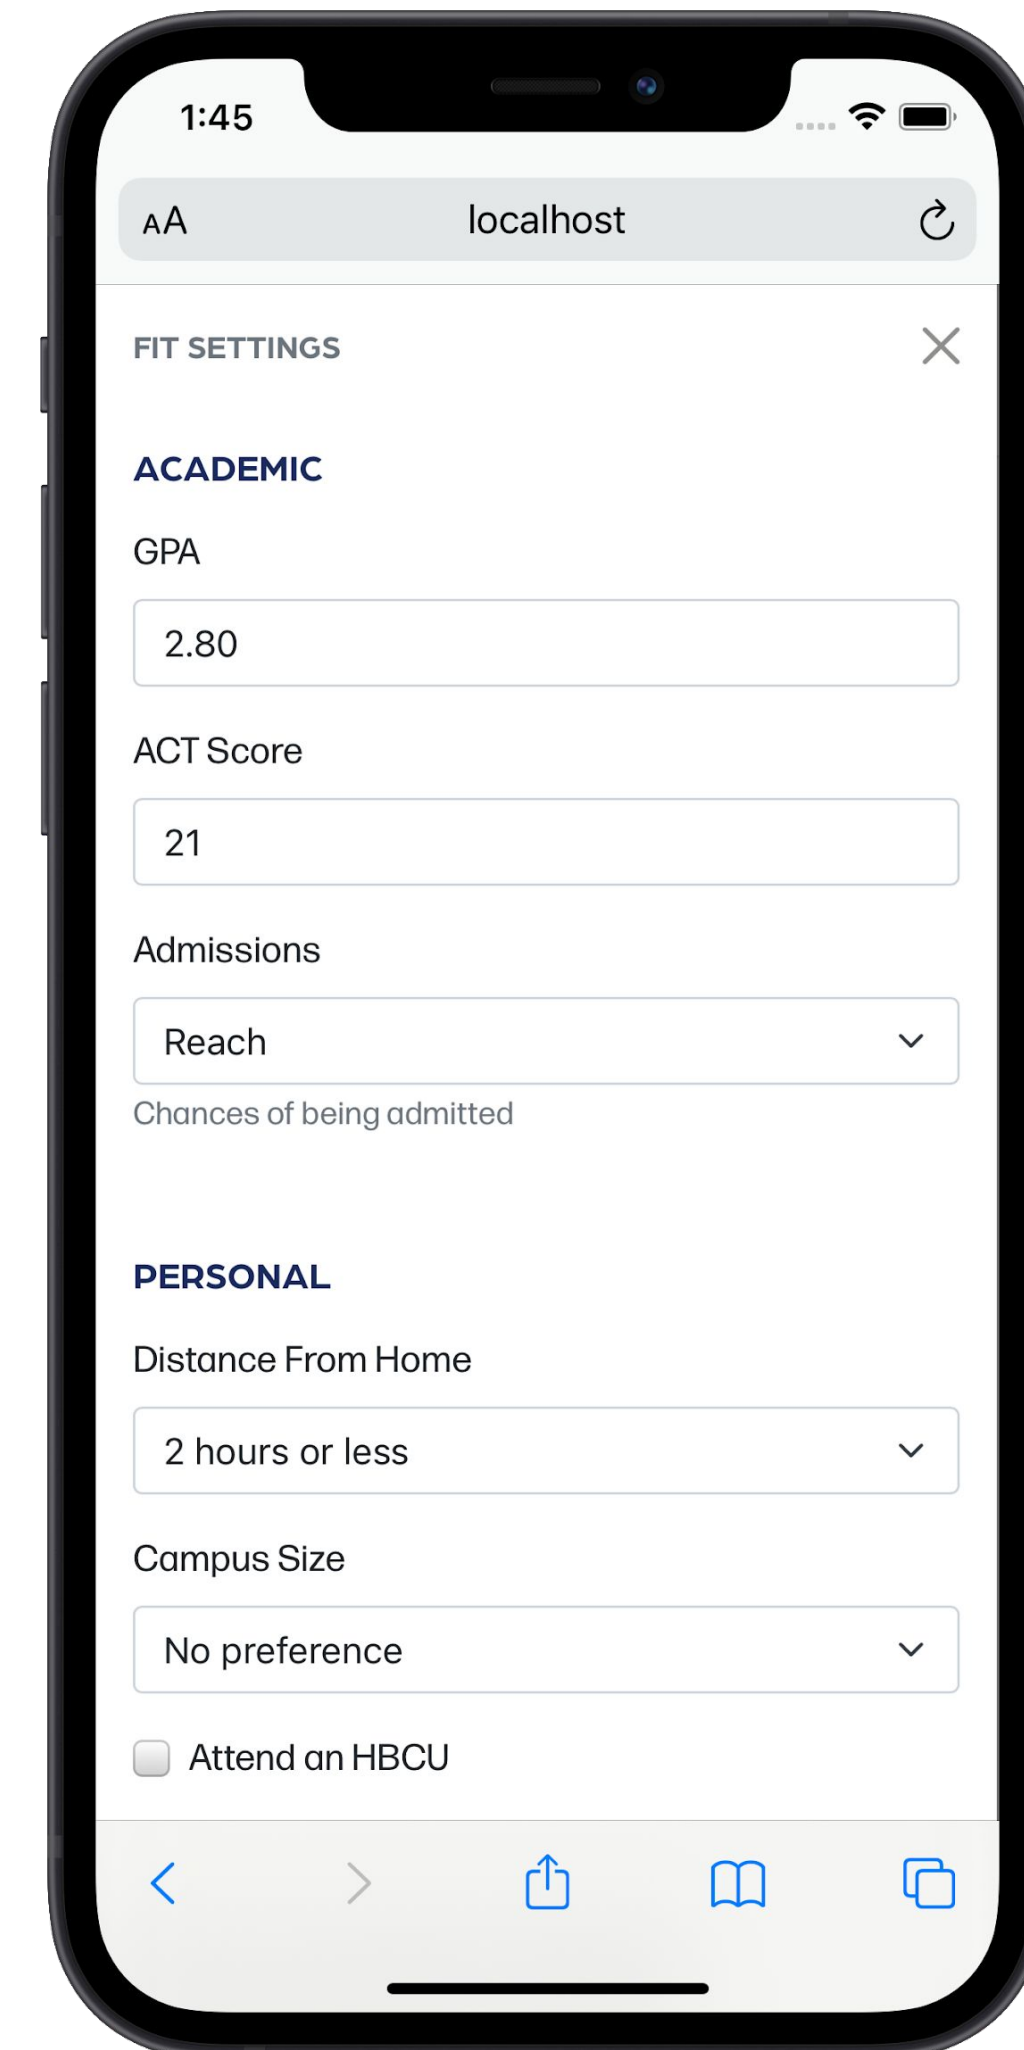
1:45

AA localhost

FIT SETTINGS

ACADEMIC

GPA

2.80

ACT Score

21

Admissions

Reach

Chances of being admitted

PERSONAL

Distance From Home

2 hours or less

Campus Size

No preference

Attend an HBCU